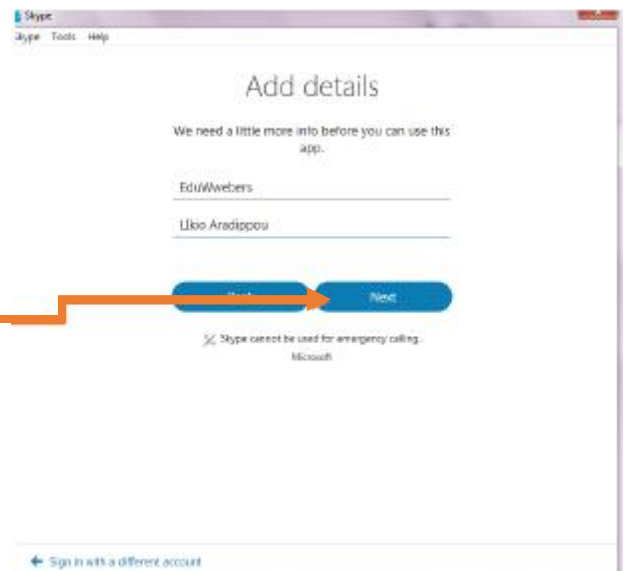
Skype
Skype Tools Help

Add details

We need a little more info before you can use this app.

EduWwebers

Lliko Aradippou

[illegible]

Next

Skype cannot be used for emergency calling.

Microsoft

Sign in with a different account